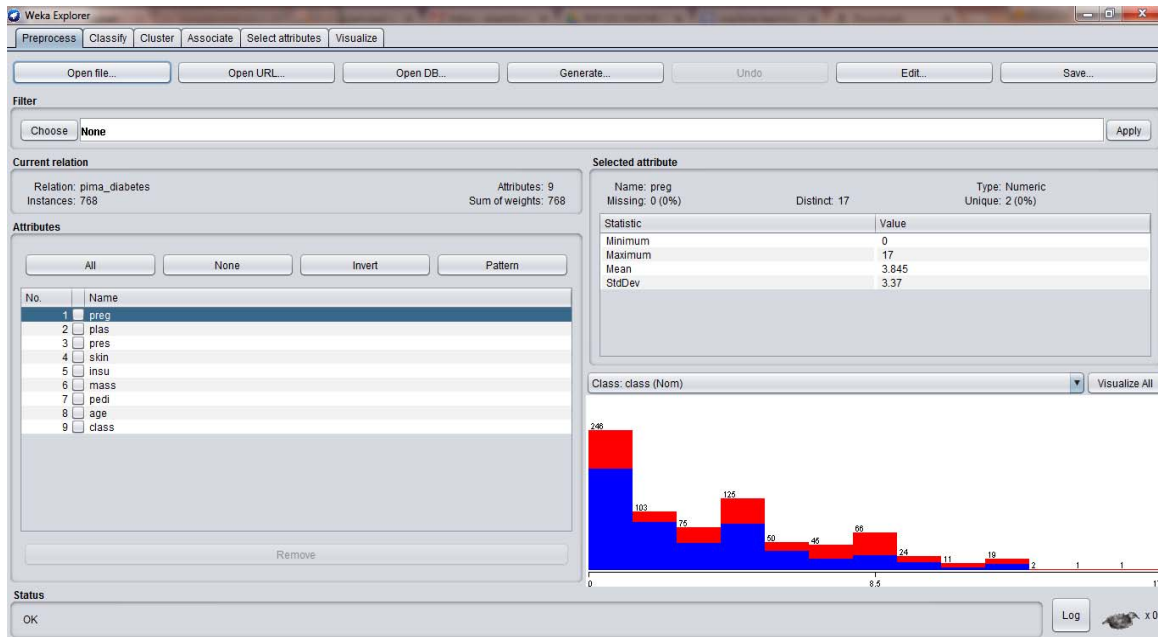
Weka Explorer

Preprocess | Classify | Cluster | Associate | Select attributes | Visualize

Open file... | Open URL... | Open DB... | Generate... | Undo | Edit... | Save...

Filter

Choose None | Apply

Current relation

Relation: pima_diabetes
Instances: 768
Attributes: 9
Sum of weights: 768

Attributes

All | None | Invert | Pattern

| No. | | Name |
|---|---|---|
| 1 | | preg |
| 2 | | plas |
| 3 | | pres |
| 4 | | skin |
| 5 | | insu |
| 6 | | mass |
| 7 | | pedi |
| 8 | | age |
| 9 | | class |

Remove

Selected attribute

Name: preg
Missing: 0 (0%)
Distinct: 17
Type: Numeric
Unique: 2 (0%)

| Statistic | Value |
|---|---|
| Minimum | 0 |
| Maximum | 17 |
| Mean | 3.845 |
| StdDev | 3.37 |

Class: class (Nom) | Visualize All

246 103 75 125 50 45 66 24 11 19 2 1 1

0 8.5 1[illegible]

Status

OK

Log x 0